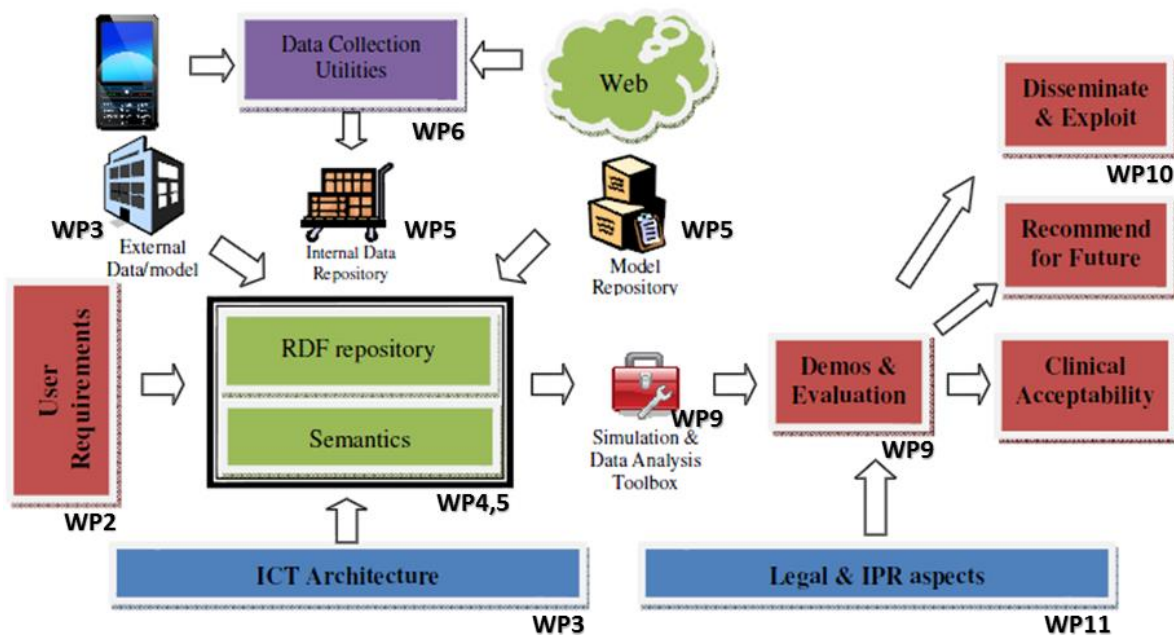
Data Collection Utilities

Web

WP6

Disseminate & Exploit

WP10

WP3

External Data/model

Internal Data Repository

WP5

Model Repository

WP5

Recommend for Future

User Requirements

RDF repository

Semantics

Simulation & Data Analysis Toolbox

WP9

Demos & Evaluation

Clinical Acceptability

WP9

WP2

WP4,5

ICT Architecture

WP3

Legal & IPR aspects

WP11